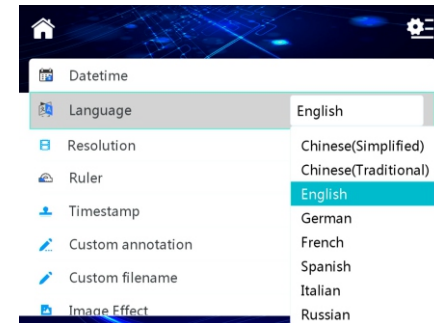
Datetime

Language

English

Resolution

Chinese(Simplified)

Chinese(Traditional)

Ruler

English

Timestamp

German

French

Custom annotation

Spanish

Custom filename

Italian

Image Effect

Russian